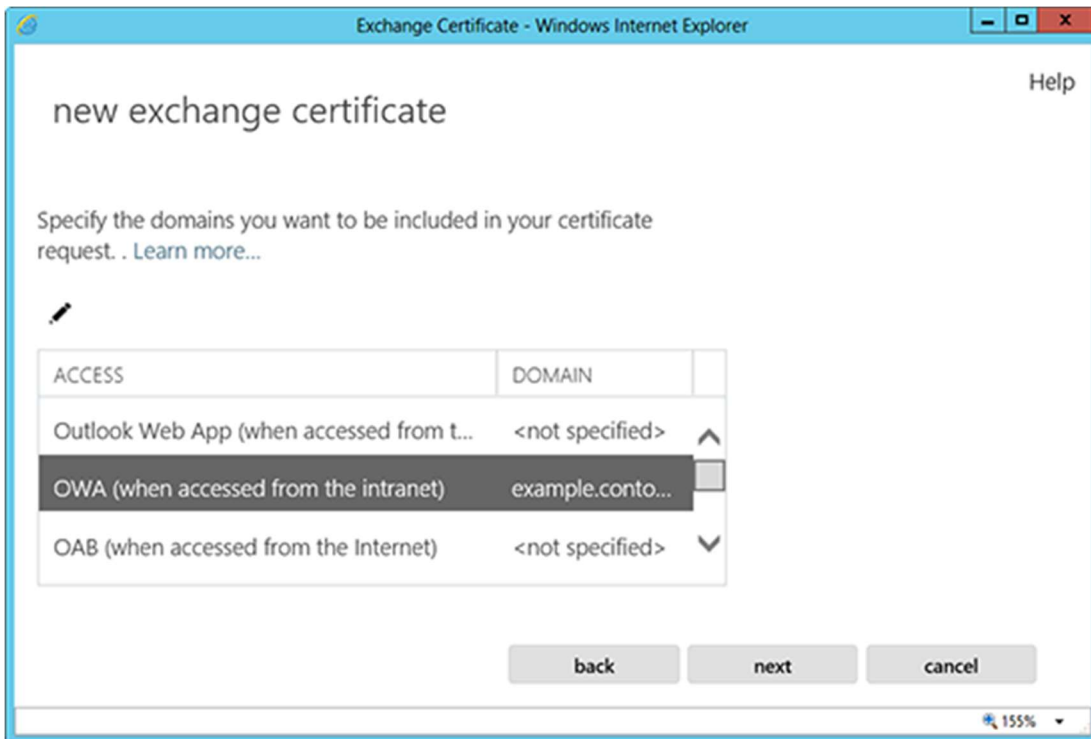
Exchange Certificate - Windows Internet Explorer

Help

new exchange certificate

Specify the domains you want to be included in your certificate request. . Learn more...

| ACCESS | DOMAIN |
|---|---|
| Outlook Web App (when accessed from t... | <not specified> |
| OWA (when accessed from the intranet) | example.conto... |
| OAB (when accessed from the Internet) | <not specified> |

back
next
cancel

155%